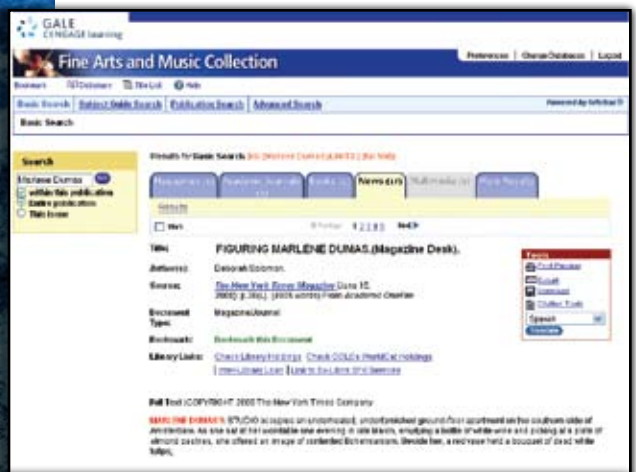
GALE CENGAGE Learning

Fine Arts and Music Collection

Preferences | Change Databases | Logout

Bookmark Dictionary Title List Help

Basic Search | Subject Guide Search | Publication Search | Advanced Search

Powered by InfoTrac

Basic Search

Search

Marlene Dumas

within this publication

Entire publication

This issue

Results for Basic Search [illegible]

Magazines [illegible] | Academic Journals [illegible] | Books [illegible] | News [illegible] | Multimedia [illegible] | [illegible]

Results

Mark

Previous 1 2 3 4 5 Next

Title: FIGURING MARLENE DUMAS.(Magazine Desk).

Author(s): Deborah Solomon.

Source: The New York Times Magazine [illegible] 2008) p.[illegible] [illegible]

Document Type: Magazine/Journal

Bookmark: Bookmark this Document

Library Links: Check Library Holdings | Check OCLC's WorldCat holdings | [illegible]

Tools

Print Preview

E-mail

Download

Citation Tools

Spanish

Translate

Full Text: COPYRIGHT 2008 The New York Times Company

MARLENE DUMAS'S STUDIO occupies an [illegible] ground-floor apartment on the southern side of Amsterdam. As she sat at her worktable one evening in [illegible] black, emptying a bottle of white wine and picking at a plate of almond pastries, she offered an image of contented Bohemianism. Beside her, a red vase held a bouquet of dead white tulips.